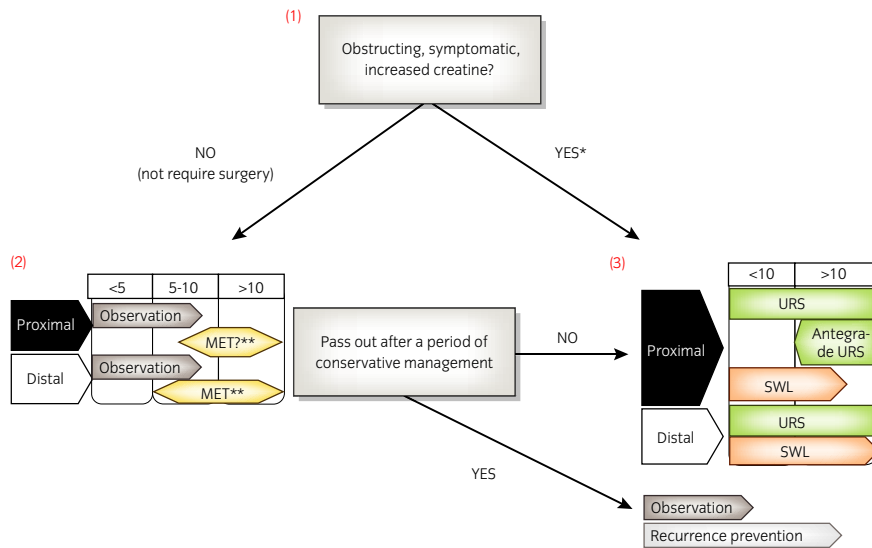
(1)

Obstructing, symptomatic, increased creatine?

NO
(not require surgery)

YES*

(2)

| | <5 | 5-10 | >10 |
|---|---|---|---|
| Proximal | Observation | MET?** | |
| Distal | Observation | MET** | |

Pass out after a period of conservative management

NO

YES

(3)

| | <10 | >10 |
|---|---|---|
| Proximal | URS | |
| | | Antegrade URS |
| | SWL | |
| Distal | URS | |
| | SWL | |

Observation

Recurrence prevention